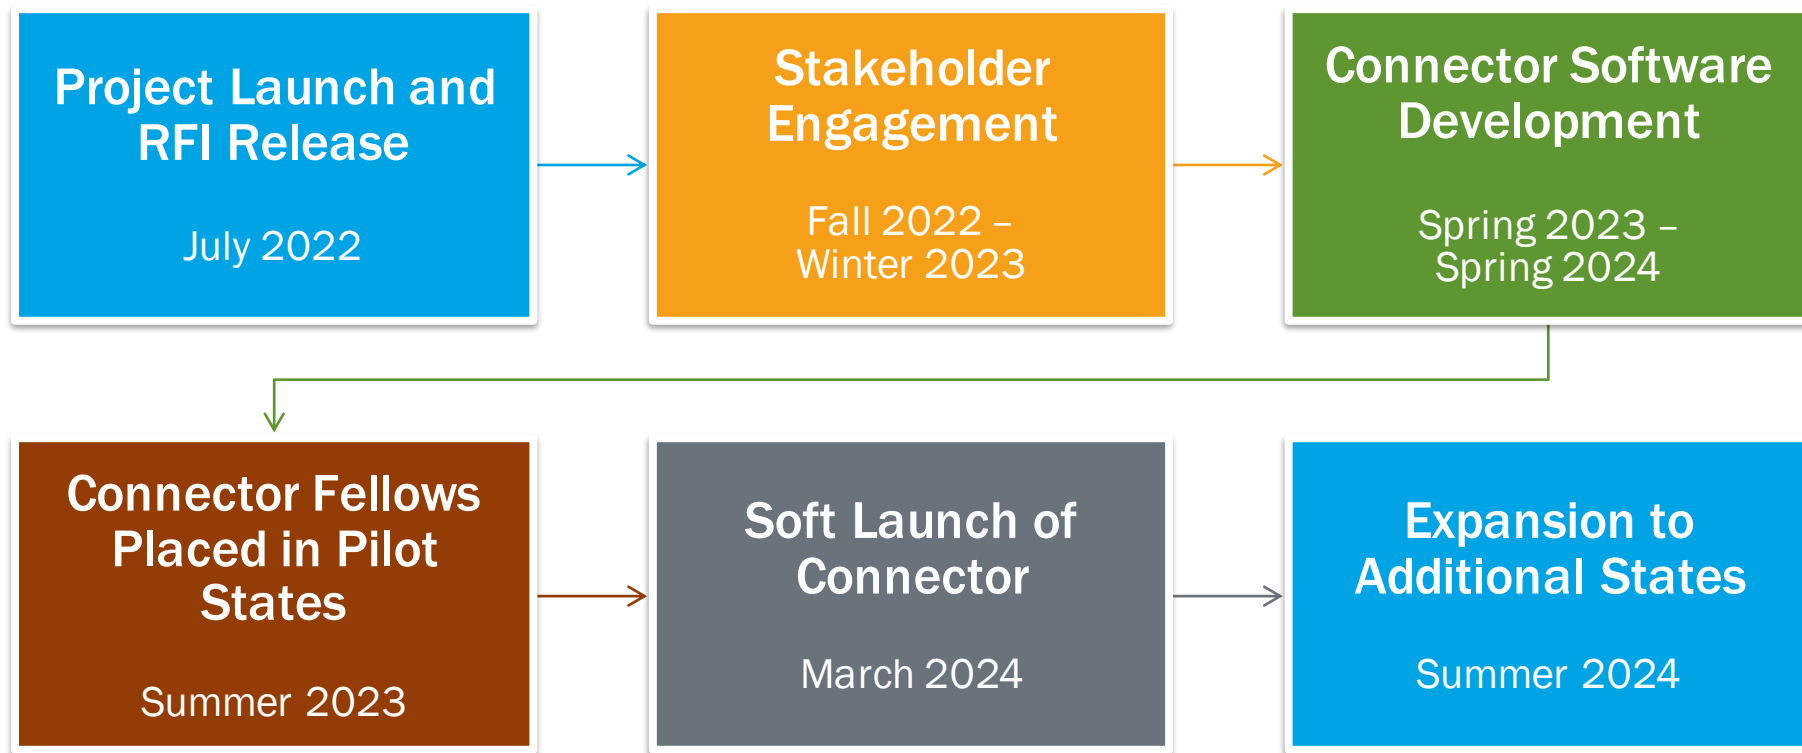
Project Launch and RFI Release

July 2022

Stakeholder Engagement

Fall 2022 – Winter 2023

Connector Software Development

Spring 2023 – Spring 2024

Connector Fellows Placed in Pilot States

Summer 2023

Soft Launch of Connector

March 2024

Expansion to Additional States

Summer 2024